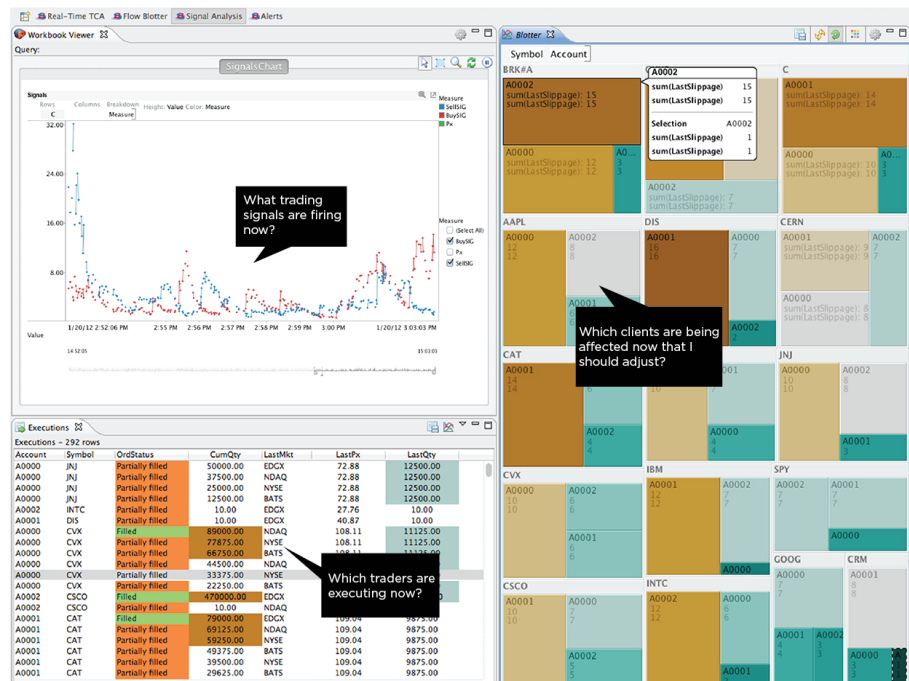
Real-Time TCA | Flow Blotter | Signal Analysis | Alerts

Workbook Viewer

Query:

SignalsChart

Signals

Rows: C | Columns | Breakdown: Measure | Height: Value | Color: Measure

32.00
24.00
16.00
8.00

Value

1/20/12 2:52:06 PM | 2:55 PM | 2:56 PM | 2:57 PM | 2:58 PM | 2:59 PM | 3:00 PM | 1/20/12 3:03:03 PM

14:52:05 | 15:03:03

Measure
SellSIG
BuySIG
Px

Measure
(Select All)
BuySIG
Px
SellSIG

What trading signals are firing now?

Executions

Executions – 292 rows

| Account | Symbol | OrdStatus | CumQty | LastMkt | LastPx | LastQty |
|---|---|---|---|---|---|---|
| A0000 | JNJ | Partially filled | 50000.00 | EDGX | 72.88 | 12500.00 |
| A0000 | JNJ | Partially filled | 37500.00 | NDAQ | 72.88 | 12500.00 |
| A0000 | JNJ | Partially filled | 25000.00 | NYSE | 72.88 | 12500.00 |
| A0000 | JNJ | Partially filled | 12500.00 | BATS | 72.88 | 12500.00 |
| A0002 | INTC | Partially filled | 10.00 | EDGX | 27.76 | 10.00 |
| A0001 | DIS | Partially filled | 10.00 | EDGX | 40.87 | 10.00 |
| A0000 | CVX | Filled | 89000.00 | NDAQ | 108.11 | 11125.00 |
| A0000 | CVX | Partially filled | 77875.00 | NYSE | 108.11 | 11125.00 |
| A0000 | CVX | Partially filled | 66750.00 | BATS | 108.11 | |
| A0000 | CVX | Partially filled | 44500.00 | NDAQ | | |
| A0000 | CVX | Partially filled | 33375.00 | NYSE | | |
| A0000 | CVX | Partially filled | 22250.00 | BATS | | |
| A0002 | CSCO | Filled | 470000.00 | EDGX | | |
| A0002 | CSCO | Partially filled | 10.00 | EDGX | | |
| A0001 | CAT | Filled | 79000.00 | EDGX | 109.04 | 9875.00 |
| A0001 | CAT | Partially filled | 69125.00 | NDAQ | 109.04 | 9875.00 |
| A0001 | CAT | Partially filled | 59250.00 | NYSE | 109.04 | 9875.00 |
| A0001 | CAT | Partially filled | 49375.00 | BATS | 109.04 | 9875.00 |
| A0001 | CAT | Partially filled | 39500.00 | NYSE | 109.04 | 9875.00 |
| A0001 | CAT | Partially filled | 29625.00 | BATS | 109.04 | 9875.00 |

Which traders are executing now?

Blotter

Symbol | Account

BRK#A
A0002
sum(LastSlippage): 15
sum(LastSlippage): 15
A0000
sum(LastSlippage): 12
sum(LastSlippage): 12

A0002
sum(LastSlippage) 15
sum(LastSlippage) 15
Selection A0002
sum(LastSlippage) 1
sum(LastSlippage) 1

A0002
sum(LastSlippage): 7
sum(LastSlippage): 7

C
A0001
sum(LastSlippage): 14
sum(LastSlippage): 14
A0000
sum(LastSlippage): 10
sum(LastSlippage): 10

AAPL
A0000 | A0002 8 8 | A0001

DIS
A0001 16 16 | A0000 7 7 | A0002

CERN
A0001 sum(LastSlippage): 9 sum(LastSlippage): 9 | A0002 7 7
A0000 sum(LastSlippage): 7 sum(LastSlippage): 7

Which clients are being affected now that I should adjust?

CAT
A0001 14 14 | A0002 4 4

A0001 | A0000

JNJ
A0000 10 10 | A0002 8 8 | A0001 3

CVX
A0000 10 10 | A0002 6 6 | A0001 6 6

IBM
A0001 7 7 | A0002 7 7 | A0000

SPY
A0002 7 7 | A0001 7 7 | A0000

GOOG
A0000 7 7 | A0001 | A0002 3

CRM
A0001 8 8

CSCO
A0001 10 10 | A0000 7 7 | A0002 5 5

INTC
A0002 7 7 | A0000 7 7 | A0001